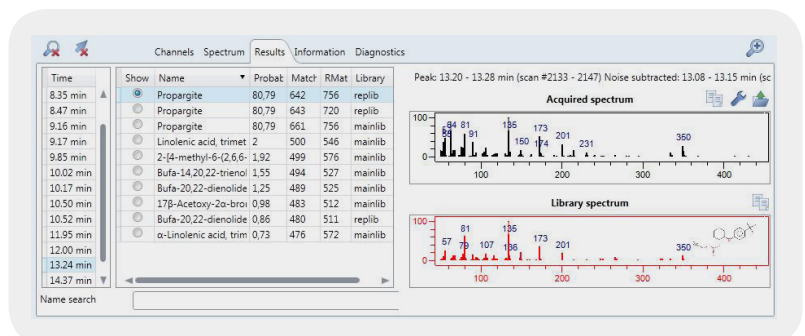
Channels Spectrum Results Information Diagnostics

| Time |
|---|
| 8.35 min |
| 8.47 min |
| 9.16 min |
| 9.17 min |
| 9.85 min |
| 10.02 min |
| 10.17 min |
| 10.50 min |
| 10.52 min |
| 11.95 min |
| 12.00 min |
| 13.24 min |
| 14.37 min |

| Show | Name | Probab | Match | RMat | Library |
|---|---|---|---|---|---|
| | Propargite | 80,79 | 642 | 756 | replib |
| | Propargite | 80,79 | 643 | 720 | replib |
| | Propargite | 80,79 | 661 | 756 | mainlib |
| | Linolenic acid, trimet | 2 | 500 | 546 | mainlib |
| | 2-[4-methyl-6-(2,6,6- | 1,92 | 499 | 576 | mainlib |
| | Bufa-14,20,22-trienol | 1,55 | 494 | 527 | mainlib |
| | Bufa-20,22-dienolide | 1,25 | 489 | 525 | mainlib |
| | 17β-Acetoxy-2α-bro | 0,98 | 483 | 512 | mainlib |
| | Bufa-20,22-dienolide | 0,86 | 480 | 511 | replib |
| | α-Linolenic acid, trim | 0,73 | 476 | 572 | mainlib |

Name search

Peak: 13.20 - 13.28 min (scan #2133 - 2147) Noise subtracted: 13.08 - 13.15 min (sc

Acquired spectrum

100 0 58 64 81 91 135 150 174 173 201 231 350 100 200 300 400

Library spectrum

100 0 57 79 81 107 135 136 173 201 350 100 200 300 400